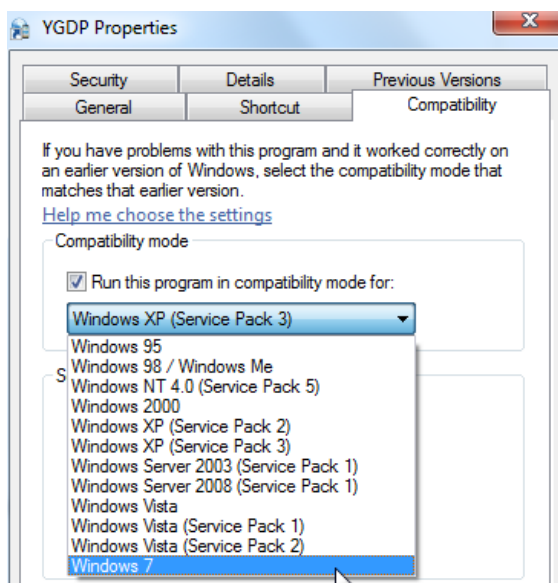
YGDP Properties

X

Security | Details | Previous Versions
General | Shortcut | Compatibility

If you have problems with this program and it worked correctly on an earlier version of Windows, select the compatibility mode that matches that earlier version.

Help me choose the settings

Compatibility mode

Run this program in compatibility mode for:

Windows XP (Service Pack 3)

S

Windows 95
Windows 98 / Windows Me
Windows NT 4.0 (Service Pack 5)
Windows 2000
Windows XP (Service Pack 2)
Windows XP (Service Pack 3)
Windows Server 2003 (Service Pack 1)
Windows Server 2008 (Service Pack 1)
Windows Vista
Windows Vista (Service Pack 1)
Windows Vista (Service Pack 2)
Windows 7